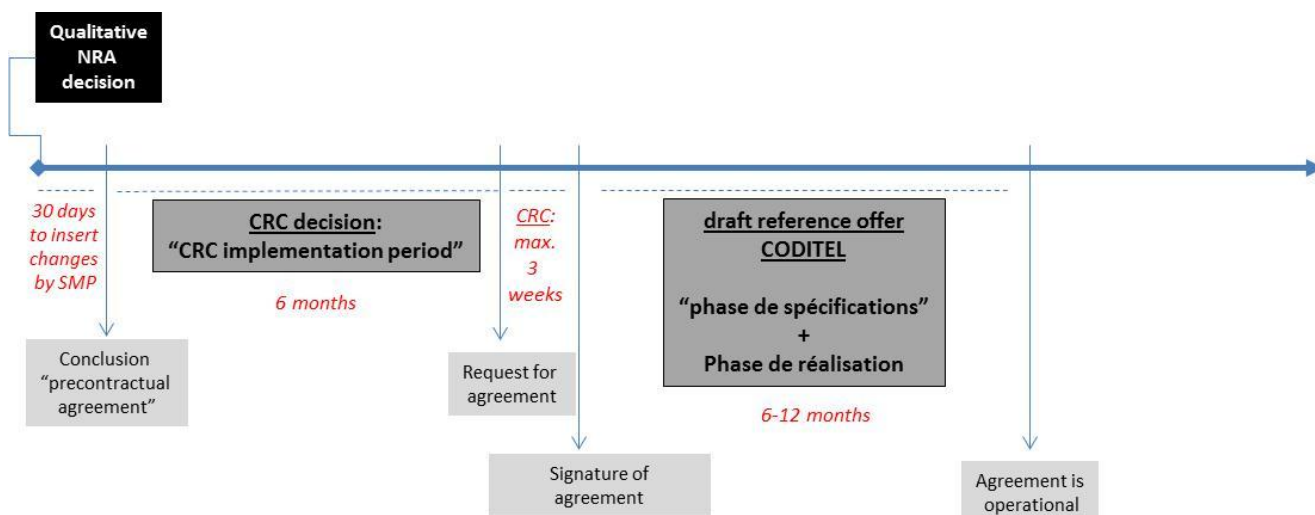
Qualitative NRA decision

30 days to insert changes by SMP

CRC decision:
"CRC implementation period"

6 months

CRC: max. 3 weeks

draft reference offer CODITEL

"phase de spécifications"
+
Phase de réalisation

6-12 months

Conclusion "precontractual agreement"

Request for agreement

Signature of agreement

Agreement is operational